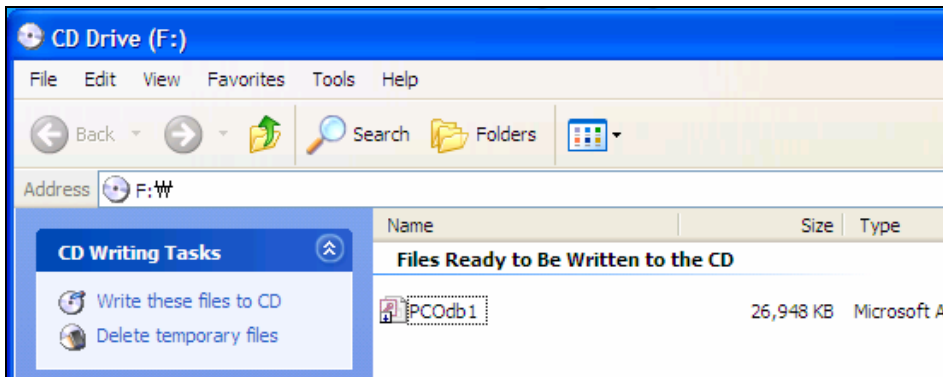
CD Drive (F:)

File Edit View Favorites Tools Help

Back Search Folders

Address F:₩

CD Writing Tasks

Write these files to CD
Delete temporary files

| Name | Size | Type |
|---|---|---|
| Files Ready to Be Written to the CD | | |
| PCOdb1 | 26,948 KB | Microsoft A |